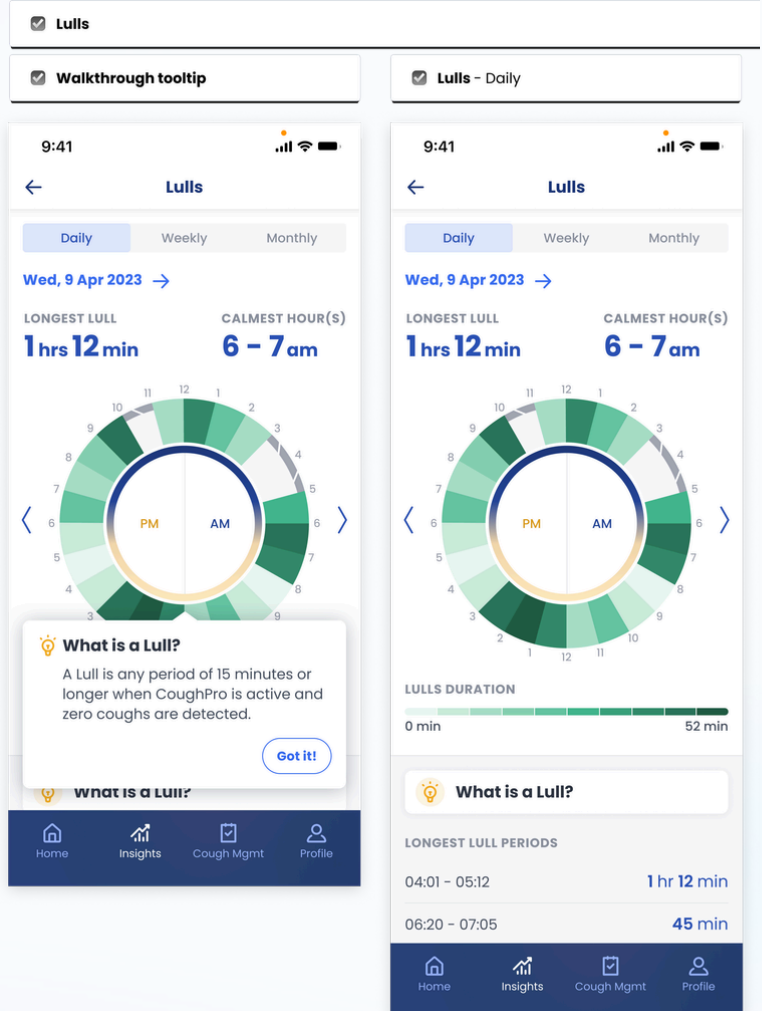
Lulls

Walkthrough tooltip

9:41

Lulls

Daily Weekly Monthly

Wed, 9 Apr 2023

LONGEST LULL
1hrs 12min

CALMEST HOUR(S)
6 – 7am

12 1 2 3 4 5 6 7 8 9 10 11

PM AM

11 10 9 8 7 6 5 4 3

What is a Lull?

A Lull is any period of 15 minutes or longer when CoughPro is active and zero coughs are detected.

Got it!

What is a Lull?

Home Insights Cough Mgmt Profile

Lulls - Daily

9:41

Lulls

Daily Weekly Monthly

Wed, 9 Apr 2023

LONGEST LULL
1hrs 12min

CALMEST HOUR(S)
6 – 7am

12 1 2 3 4 5 6 7 8 9 10 11 12 1 2 3 4 5 6 7 8 9 10 11

PM AM

LULLS DURATION
0 min 52 min

What is a Lull?

LONGEST LULL PERIODS

04:01 - 05:12 1 hr 12 min

06:20 - 07:05 45 min

Home Insights Cough Mgmt Profile